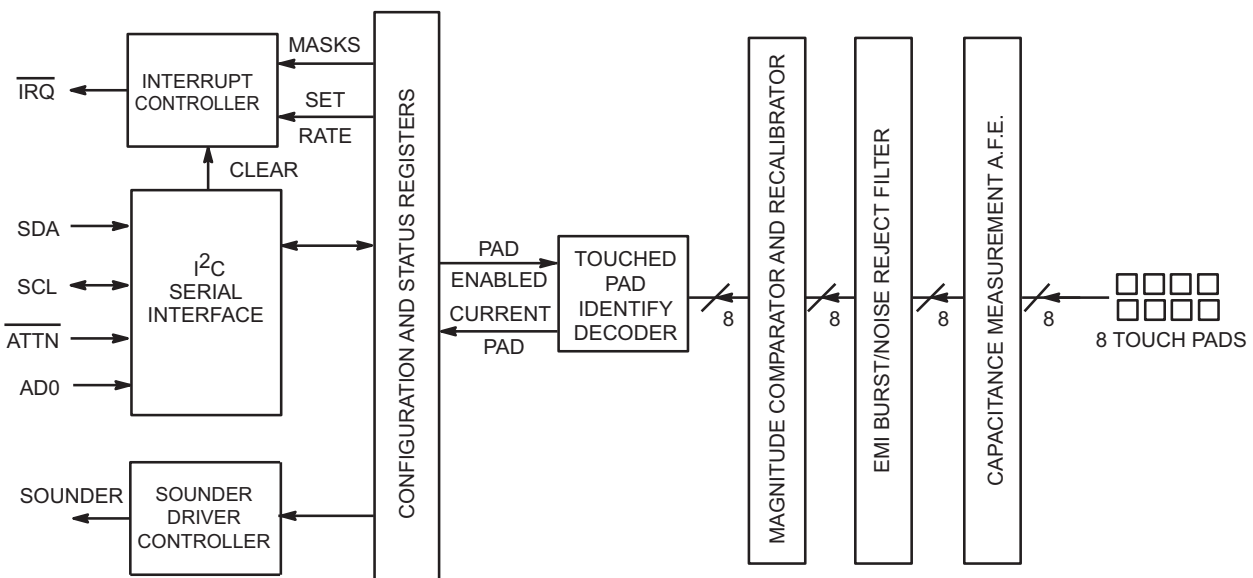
$\overline{IRQ}$

INTERRUPT CONTROLLER

MASKS

SET

RATE

CLEAR

SDA

SCL

$\overline{ATTN}$

AD0

$I^2C$ SERIAL INTERFACE

SOUNDER

SOUNDER DRIVER CONTROLLER

CONFIGURATION AND STATUS REGISTERS

PAD

ENABLED

CURRENT

PAD

TOUCHED PAD IDENTIFY DECODER

8

MAGNITUDE COMPARATOR AND RECALIBRATOR

8

EMI BURST/NOISE REJECT FILTER

8

CAPACITANCE MEASUREMENT A.F.E.

8

8 TOUCH PADS